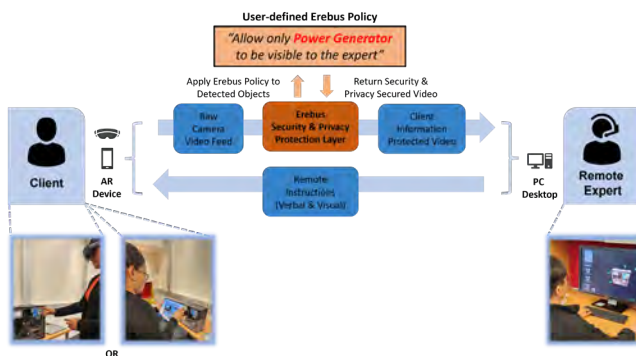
User-defined Erebus Policy

"Allow only Power Generator to be visible to the expert"

Apply Erebus Policy to Detected Objects

Return Security & Privacy Secured Video

Raw Camera Video Feed

Erebus Security & Privacy Protection Layer

Client Information Protected Video

Client

AR Device

Remote Instructions (Verbal & Visual)

PC Desktop

Remote Expert

OR